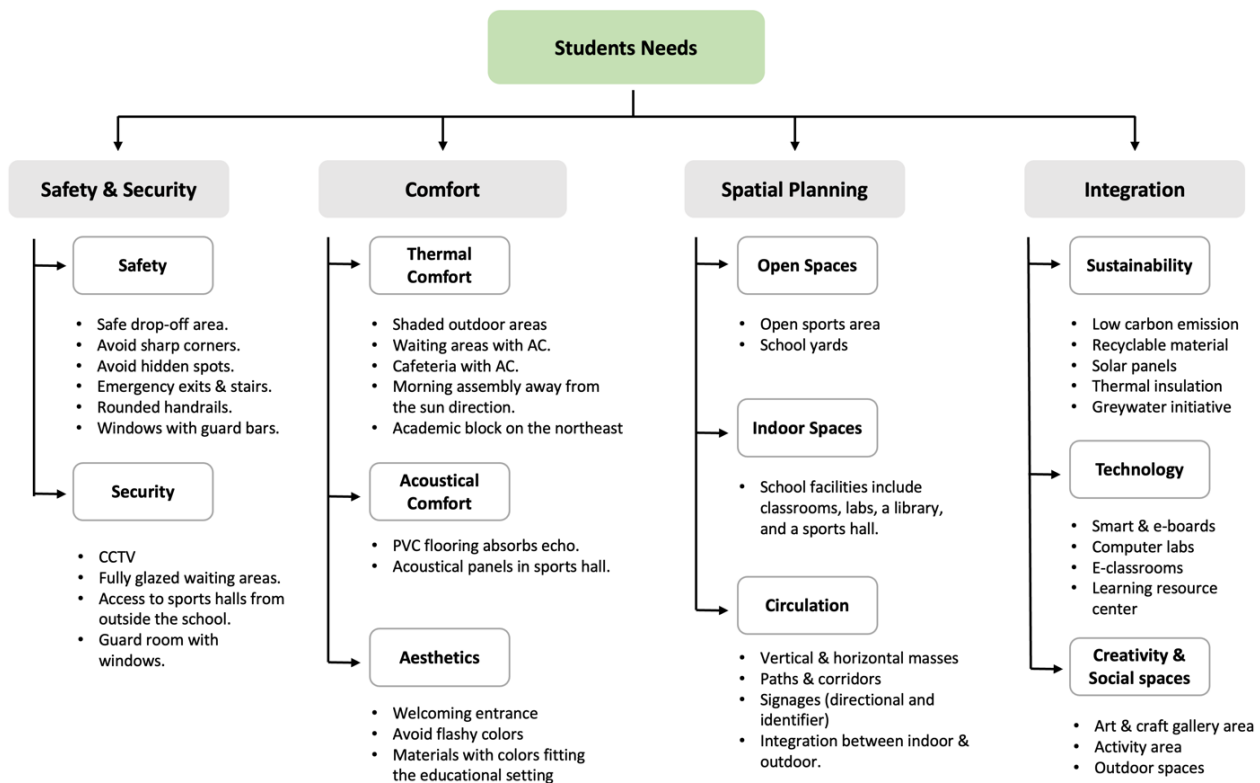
Students Needs

Safety & Security

Safety

- Safe drop-off area.
- Avoid sharp corners.
- Avoid hidden spots.
- Emergency exits & stairs.
- Rounded handrails.
- Windows with guard bars.

Security

- CCTV
- Fully glazed waiting areas.
- Access to sports halls from outside the school.
- Guard room with windows.

Comfort

Thermal Comfort

- Shaded outdoor areas
- Waiting areas with AC.
- Cafeteria with AC.
- Morning assembly away from the sun direction.
- Academic block on the northeast

Acoustical Comfort

- PVC flooring absorbs echo.
- Acoustical panels in sports hall.

Aesthetics

- Welcoming entrance
- Avoid flashy colors
- Materials with colors fitting the educational setting

Spatial Planning

Open Spaces

- Open sports area
- School yards

Indoor Spaces

- School facilities include classrooms, labs, a library, and a sports hall.

Circulation

- Vertical & horizontal masses
- Paths & corridors
- Signages (directional and identifier)
- Integration between indoor & outdoor.

Integration

Sustainability

- Low carbon emission
- Recyclable material
- Solar panels
- Thermal insulation
- Greywater initiative

Technology

- Smart & e-boards
- Computer labs
- E-classrooms
- Learning resource center

Creativity & Social spaces

- Art & craft gallery area
- Activity area
- Outdoor spaces